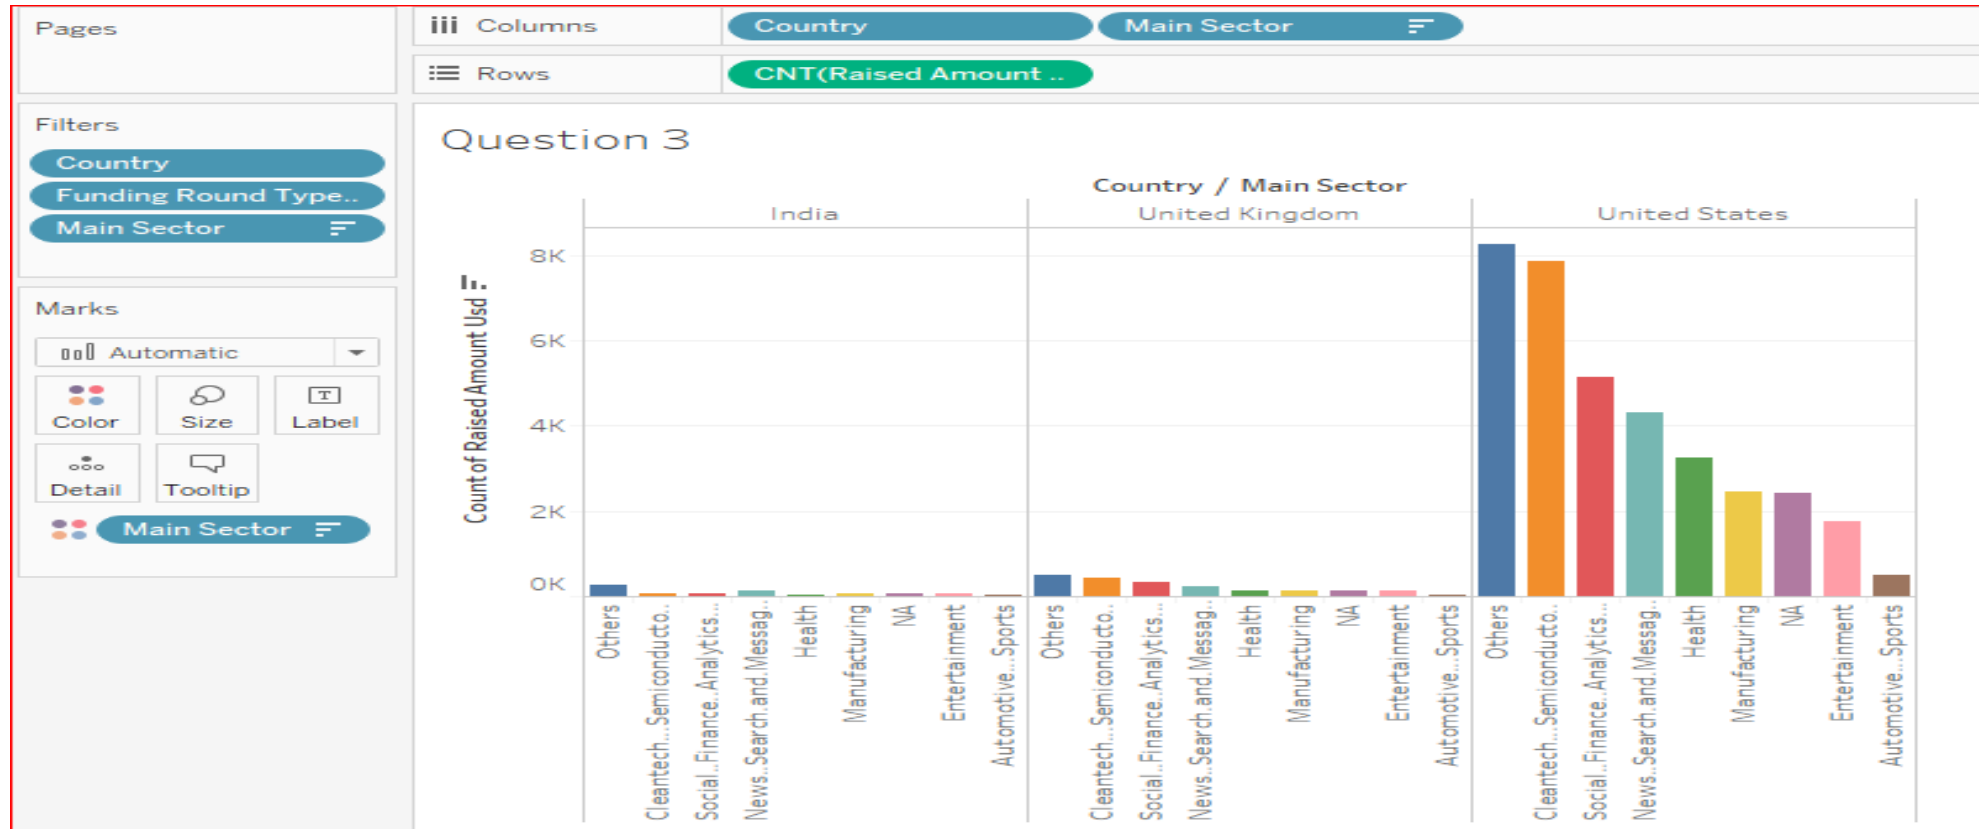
Pages

iii Columns
Country
Main Sector

Rows
CNT(Raised Amount ..

Filters
Country
Funding Round Type..
Main Sector

Marks
Automatic
Color
Size
Label
Detail
Tooltip
Main Sector

Question 3

Country / Main Sector

India
United Kingdom
United States

Count of Raised Amount Usd

8K
6K
4K
2K
0K

Others
Cleantech...Semiconducto..
Social..Finance..Analytics..
News..Search and Messag..
Health
Manufacturing
NA
Entertainment
Automotive...Sports
Others
Cleantech...Semiconducto..
Social..Finance..Analytics..
News..Search and Messag..
Health
Manufacturing
NA
Entertainment
Automotive...Sports
Others
Cleantech...Semiconducto..
Social..Finance..Analytics..
News..Search and Messag..
Health
Manufacturing
NA
Entertainment
Automotive...Sports